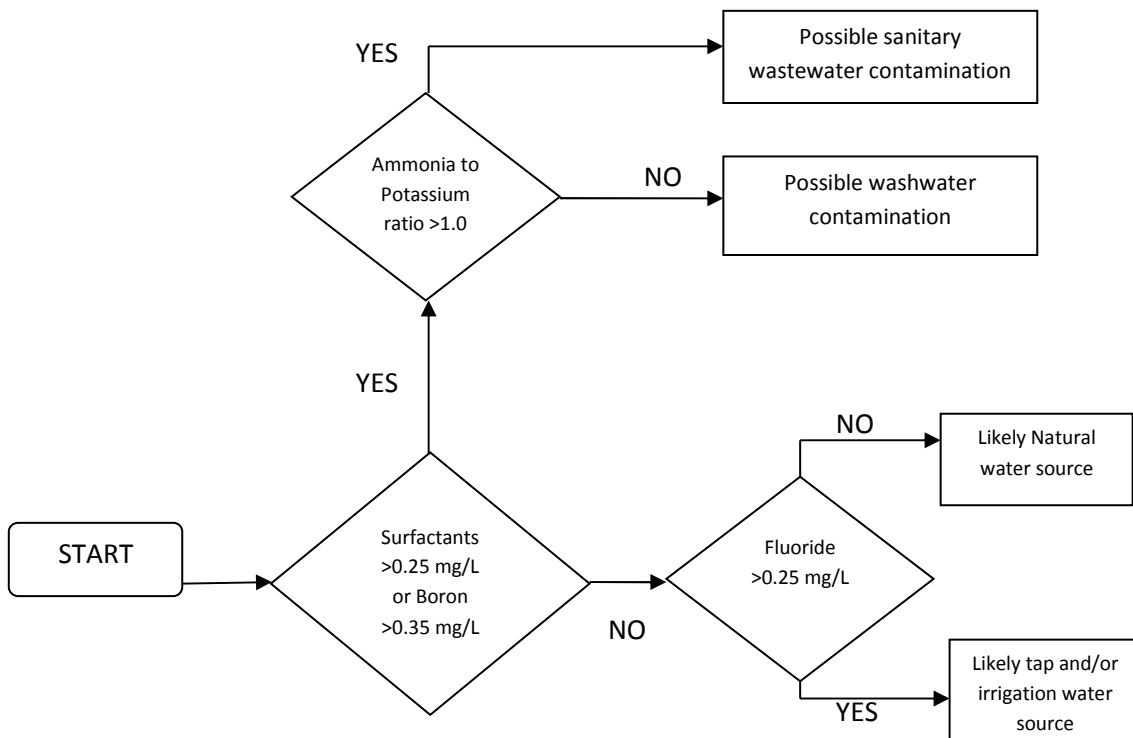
YES

Possible sanitary wastewater contamination

Ammonia to Potassium ratio >1.0

NO

Possible washwater contamination

YES

NO

Likely Natural water source

START

Surfactants >0.25 mg/L or Boron >0.35 mg/L

Fluoride >0.25 mg/L

NO

Likely tap and/or irrigation water source

YES